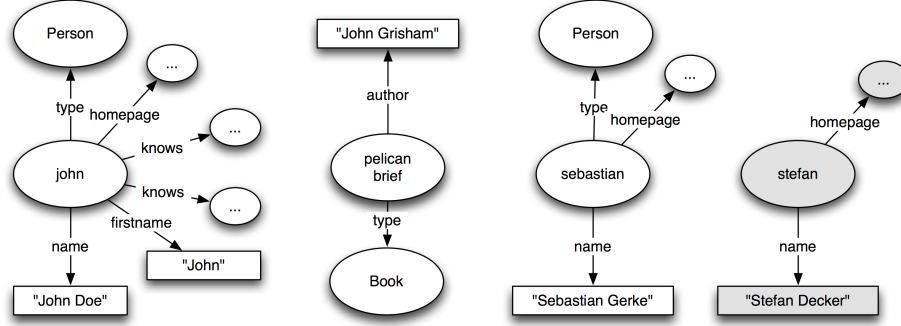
Person

...

type

homepage

...

knows

john

knows

...

firstname

name

"John"

"John Doe"

"John Grisham"

author

pelican brief

type

Book

Person

...

type

homepage

sebastian

name

"Sebastian Gerke"

...

homepage

stefan

name

"Stefan Decker"